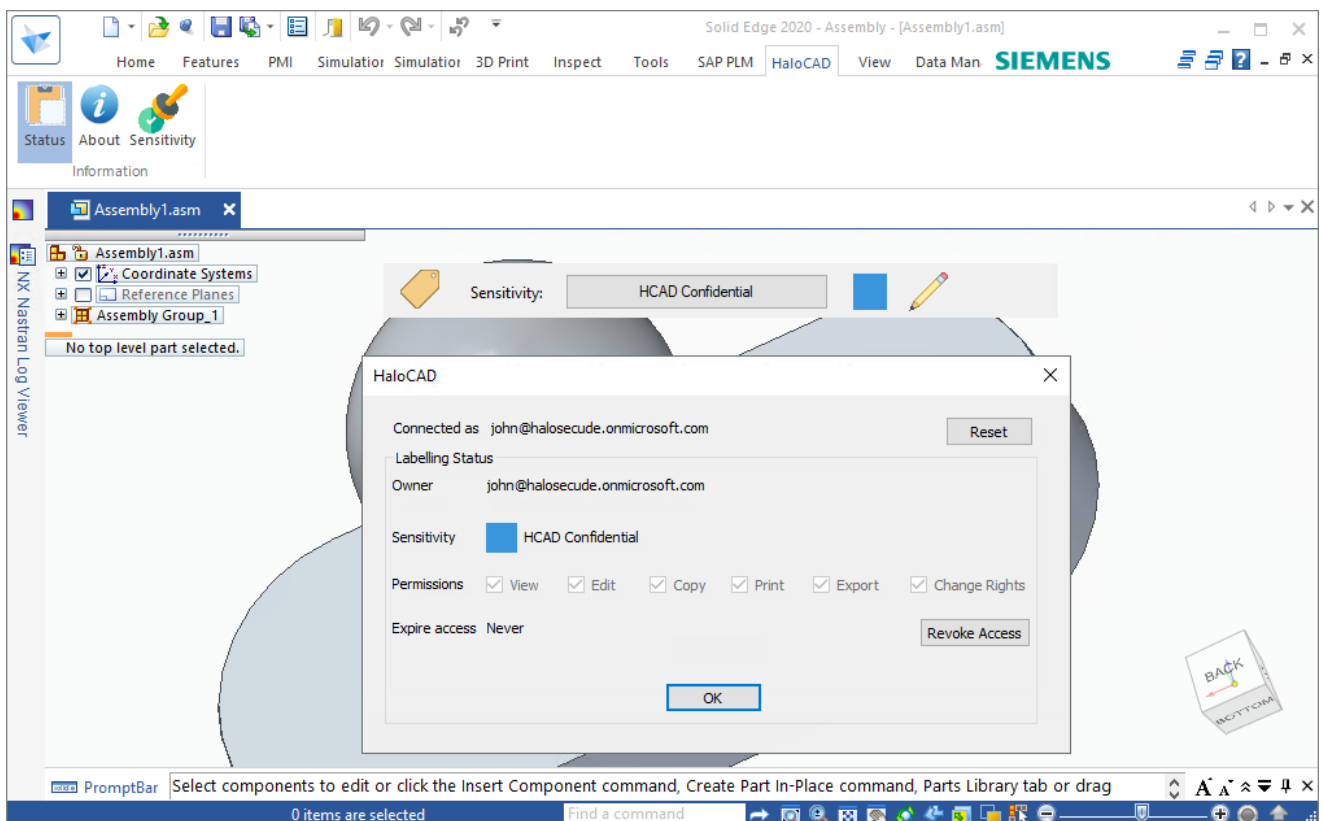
Solid Edge 2020 - Assembly - [Assembly1.asm]

Home Features PMI Simulation Simulation 3D Print Inspect Tools SAP PLM HaloCAD View Data Man SIEMENS

Status About Sensitivity
Information

Assembly1.asm

NX Nastran Log Viewer

Assembly1.asm
Coordinate Systems
Reference Planes
Assembly Group_1
No top level part selected.

Sensitivity: HCAD Confidential

HaloCAD

Connected as john@halosecude.onmicrosoft.com
Reset

Labelling Status
Owner john@halosecude.onmicrosoft.com

Sensitivity HCAD Confidential

Permissions View Edit Copy Print Export Change Rights

Expire access Never
Revoke Access

OK

BACK
BOTTOM

PromptBar Select components to edit or click the Insert Component command, Create Part In-Place command, Parts Library tab or drag

0 items are selected
Find a command